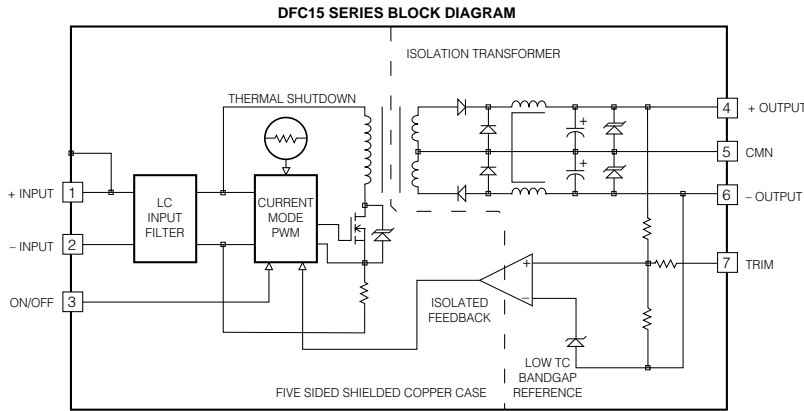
DFC15 SERIES BLOCK DIAGRAM

ISOLATION TRANSFORMER

THERMAL SHUTDOWN

+ INPUT 1

– INPUT 2

ON/OFF 3

LC INPUT FILTER

CURRENT MODE PWM

4 + OUTPUT

5 CMN

6 – OUTPUT

7 TRIM

+

–

+

+

ISOLATED FEEDBACK

LOW TC BANDGAP REFERENCE

FIVE SIDED SHIELDED COPPER CASE